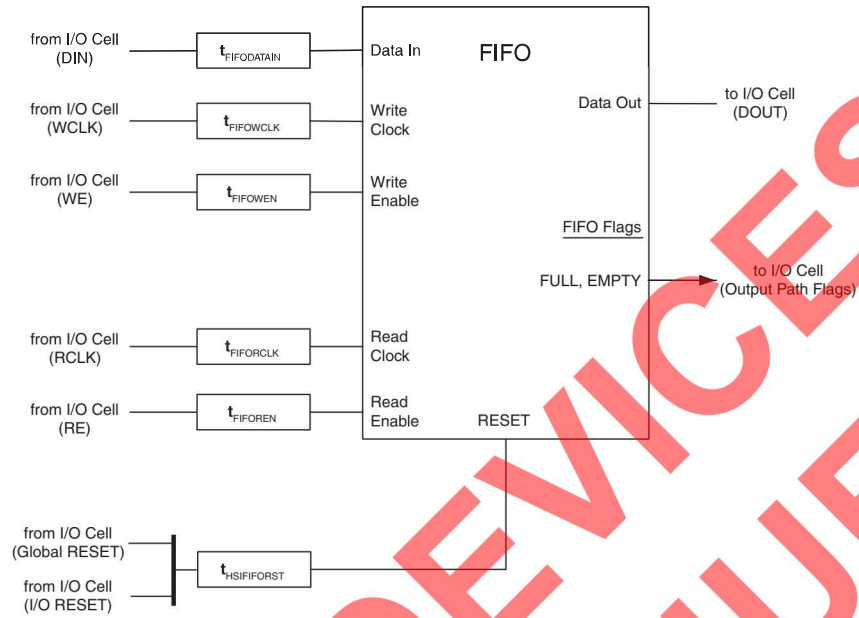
from I/O Cell (DIN)

$t_{FIFODATAIN}$

Data In

FIFO

from I/O Cell (WCLK)

$t_{FIFOWCLK}$

Write Clock

Data Out

to I/O Cell (DOUT)

from I/O Cell (WE)

$t_{FIFOWEN}$

Write Enable

FIFO Flags

FULL, EMPTY

to I/O Cell (Output Path Flags)

from I/O Cell (RCLK)

$t_{FIFORCLK}$

Read Clock

from I/O Cell (RE)

$t_{FIFOREN}$

Read Enable

RESET

from I/O Cell (Global RESET)

$t_{HSIFIFORST}$

from I/O Cell (I/O RESET)

DEVICES